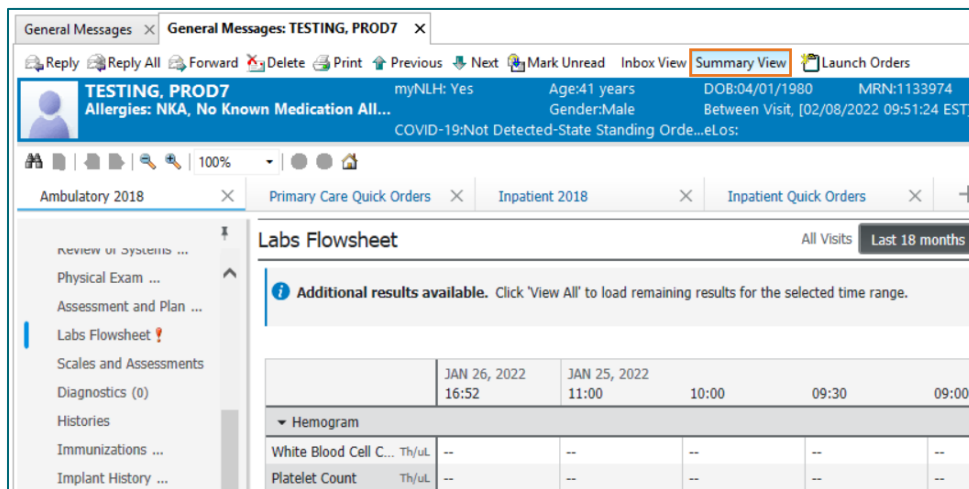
General Messages ✕ General Messages: TESTING, PROD7 ✕

Reply Reply All Forward Delete Print Previous Next Mark Unread Inbox View Summary View Launch Orders

TESTING, PROD7
Allergies: NKA, No Known Medication All...
myNLH: Yes
Age:41 years
Gender:Male
DOB:04/01/1980
MRN:1133974
Between Visit, [02/08/2022 09:51:24 EST]
COVID-19:Not Detected-State Standing Orde...eLos:

100%

Ambulatory 2018 ✕
Primary Care Quick Orders ✕
Inpatient 2018 ✕
Inpatient Quick Orders ✕

Review of Systems ...
Physical Exam ...
Assessment and Plan ...
Labs Flowsheet
Scales and Assessments
Diagnostics (0)
Histories
Immunizations ...
Implant History ...

Labs Flowsheet
All Visits Last 18 months

Additional results available. Click 'View All' to load remaining results for the selected time range.

| | JAN 26, 2022 16:52 | JAN 25, 2022 11:00 | 10:00 | 09:30 | 09:00 |
|---|---|---|---|---|---|
| Hemogram | | | | | |
| White Blood Cell C... Th/uL | -- | -- | -- | -- | -- |
| Platelet Count Th/uL | -- | -- | -- | -- | -- |